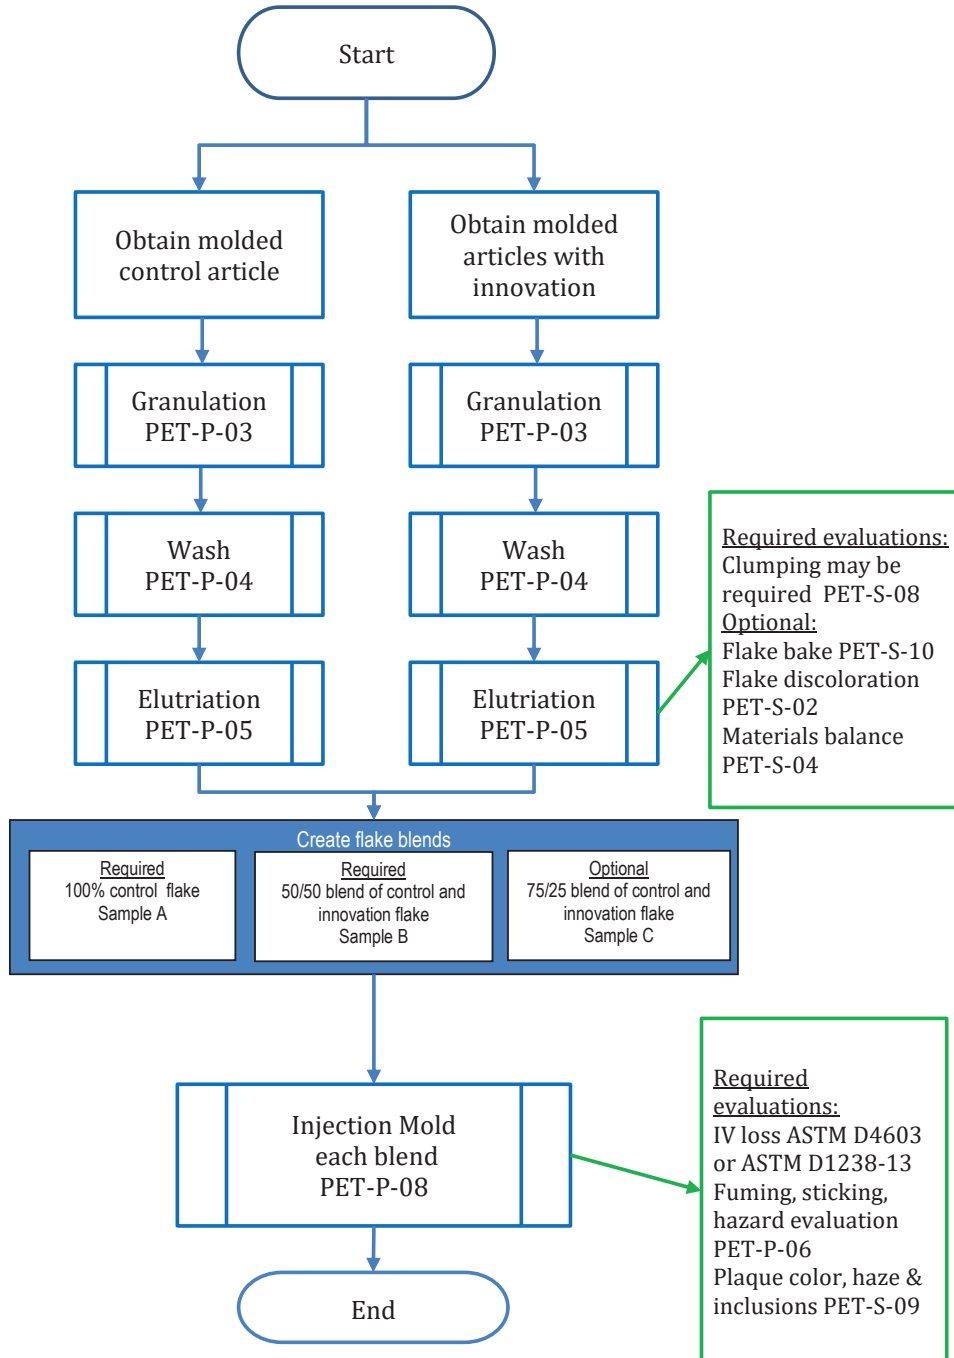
Start

Obtain molded control article

Obtain molded articles with innovation

Granulation PET-P-03

Granulation PET-P-03

Wash PET-P-04

Wash PET-P-04

Elutriation PET-P-05

Elutriation PET-P-05

Required evaluations:
Clumping may be required PET-S-08
Optional:
Flake bake PET-S-10
Flake discoloration PET-S-02
Materials balance PET-S-04

Create flake blends

Required
100% control flake
Sample A

Required
50/50 blend of control and innovation flake
Sample B

Optional
75/25 blend of control and innovation flake
Sample C

Injection Mold each blend PET-P-08

Required evaluations:
IV loss ASTM D4603 or ASTM D1238-13
Fuming, sticking, hazard evaluation PET-P-06
Plaque color, haze & inclusions PET-S-09

End